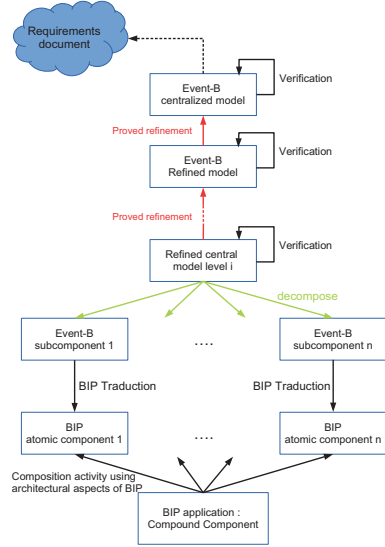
Requirements document

Event-B centralized model

Verification

Proved refinement

Event-B Refined model

Verification

Proved refinement

Refined central model level i

Verification

decompose

Event-B subcomponent 1

....

Event-B subcomponent n

BIP Traduction

BIP Traduction

BIP atomic component 1

....

BIP atomic component n

Composition activity using architectural aspects of BIP

BIP application : Compound Component